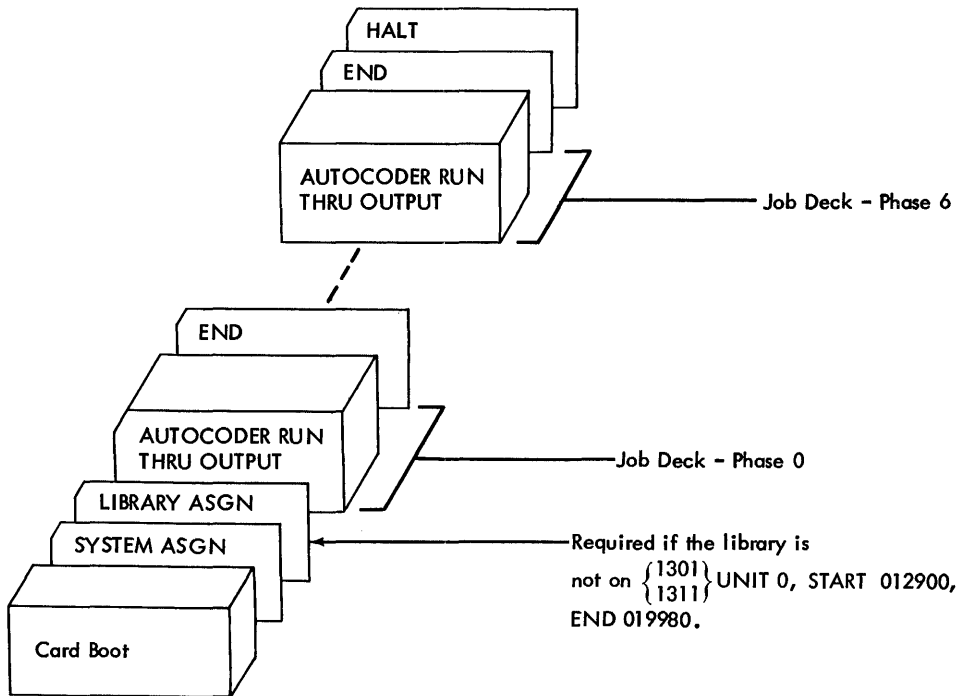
HALT

END

AUTOCODER RUN THRU OUTPUT

Job Deck - Phase 6

END

AUTOCODER RUN THRU OUTPUT

Job Deck - Phase 0

LIBRARY ASGN

SYSTEM ASGN

Required if the library is not on $\left\{\begin{matrix}1301\\1311\end{matrix}\right\}$ UNIT 0, START 012900, END 019980.

Card Boot